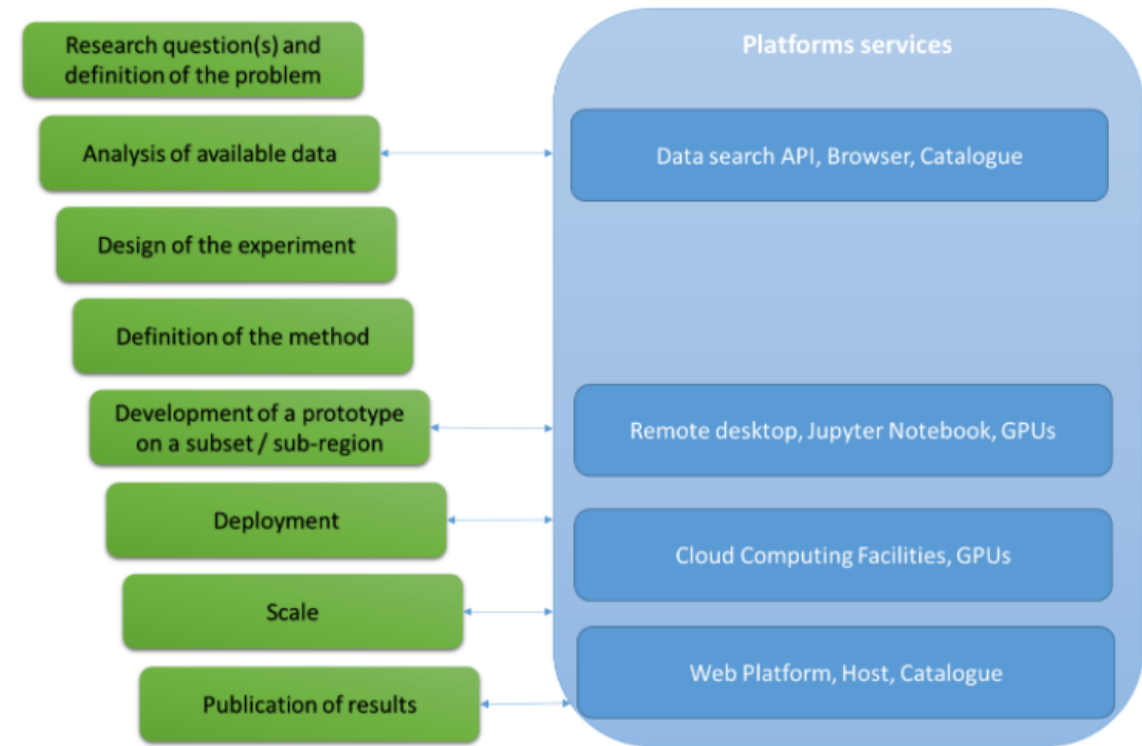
Research question(s) and definition of the problem

Analysis of available data

Design of the experiment

Definition of the method

Development of a prototype on a subset / sub-region

Deployment

Scale

Publication of results

Platforms services

Data search API, Browser, Catalogue

Remote desktop, Jupyter Notebook, GPUs

Cloud Computing Facilities, GPUs

Web Platform, Host, Catalogue